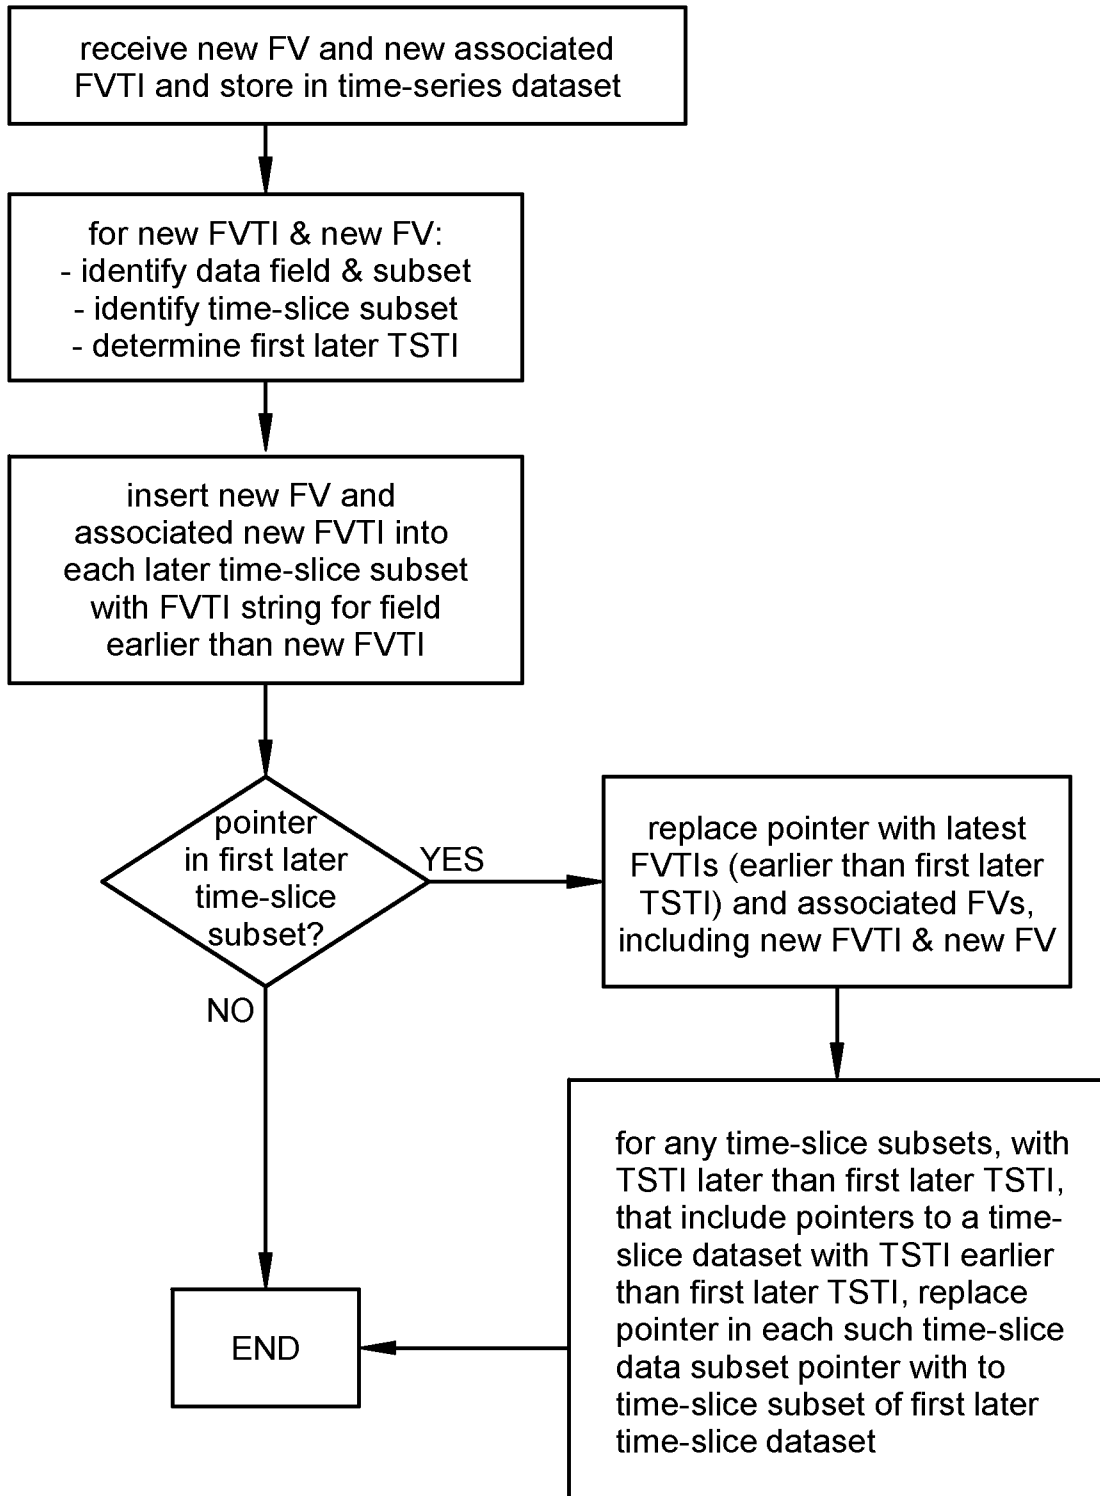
receive new FV and new associated FVTI and store in time-series dataset

for new FVTI & new FV:
- identify data field & subset
- identify time-slice subset
- determine first later TSTI

insert new FV and associated new FVTI into each later time-slice subset with FVTI string for field earlier than new FVTI

pointer in first later time-slice subset?

YES

replace pointer with latest FVTIs (earlier than first later TSTI) and associated FVs, including new FVTI & new FV

NO

for any time-slice subsets, with TSTI later than first later TSTI, that include pointers to a time-slice dataset with TSTI earlier than first later TSTI, replace pointer in each such time-slice data subset pointer with to time-slice subset of first later time-slice dataset

END